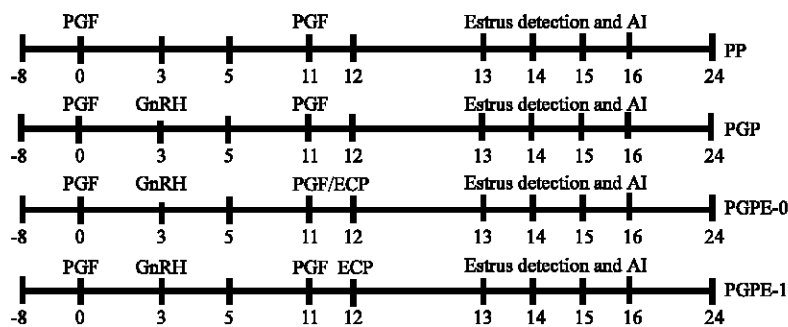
PGF PGF Estrus detection and AI
PP
-8 0 3 5 11 12 13 14 15 16 24

PGF GnRH PGF Estrus detection and AI
PGP
-8 0 3 5 11 12 13 14 15 16 24

PGF GnRH PGF/ECP Estrus detection and AI
PGPE-0
-8 0 3 5 11 12 13 14 15 16 24

PGF GnRH PGF ECP Estrus detection and AI
PGPE-1
-8 0 3 5 11 12 13 14 15 16 24